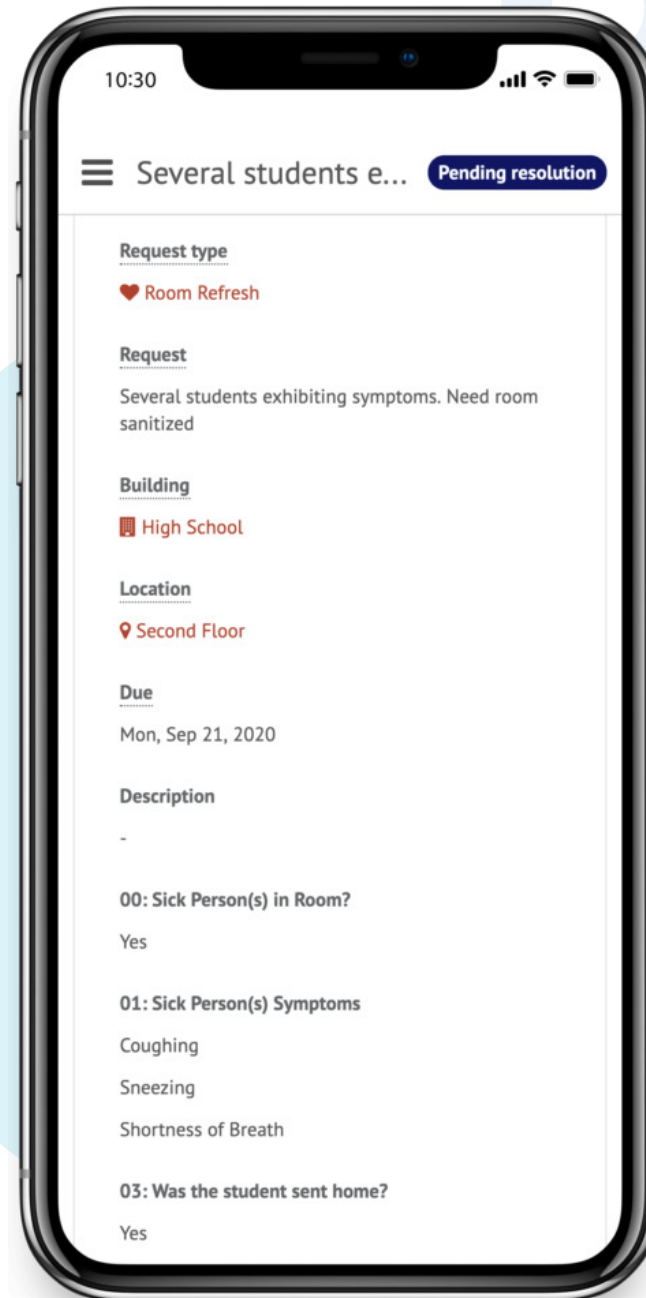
10:30

Several students e... Pending resolution

Request type

Room Refresh

Request

Several students exhibiting symptoms. Need room sanitized

Building

High School

Location

Second Floor

Due

Mon, Sep 21, 2020

Description

-

00: Sick Person(s) in Room?

Yes

01: Sick Person(s) Symptoms

Coughing

Sneezing

Shortness of Breath

03: Was the student sent home?

Yes